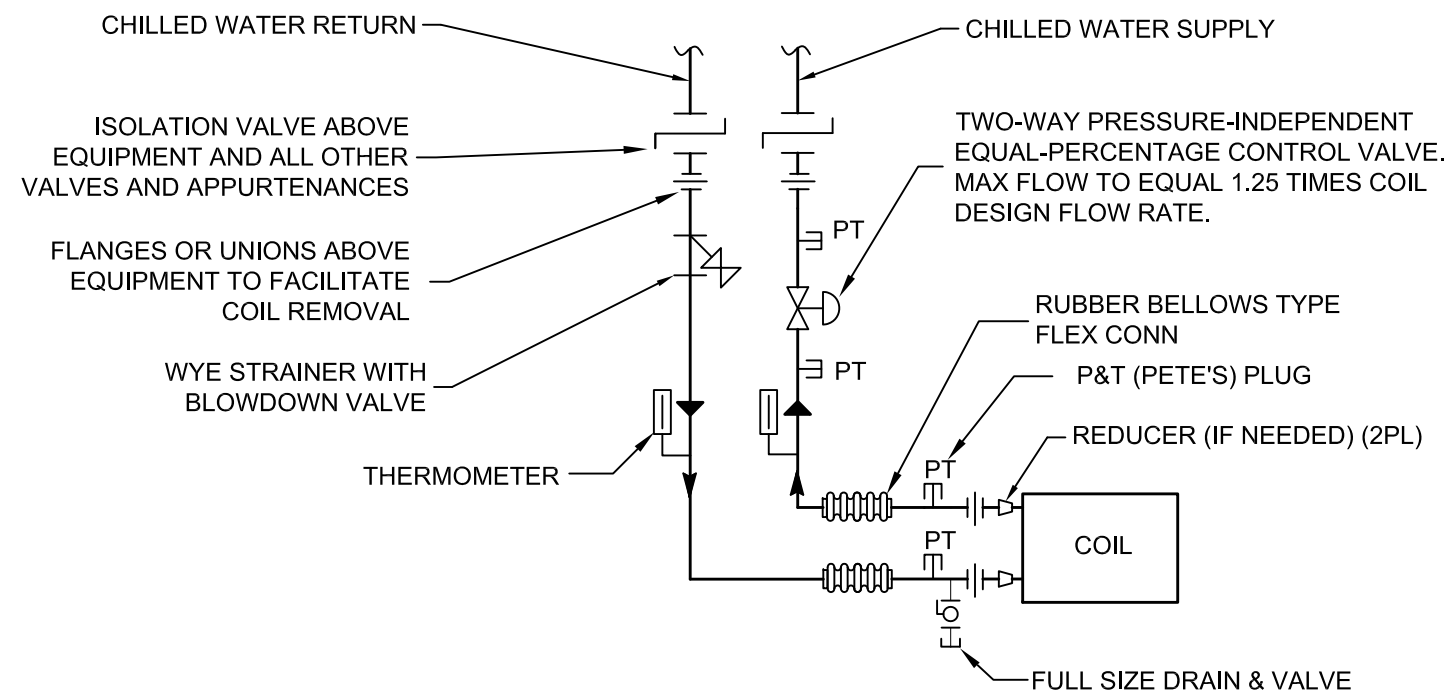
CHILLED WATER RETURN

CHILLED WATER SUPPLY

ISOLATION VALVE ABOVE EQUIPMENT AND ALL OTHER VALVES AND APPURTENANCES

TWO-WAY PRESSURE-INDEPENDENT EQUAL-PERCENTAGE CONTROL VALVE. MAX FLOW TO EQUAL 1.25 TIMES COIL DESIGN FLOW RATE.

FLANGES OR UNIONS ABOVE EQUIPMENT TO FACILITATE COIL REMOVAL

PT

RUBBER BELLOWS TYPE FLEX CONN

WYE STRAINER WITH BLOWDOWN VALVE

PT

P&T (PETE'S) PLUG

REDUCER (IF NEEDED) (2PL)

THERMOMETER

PT

COIL

PT

FULL SIZE DRAIN & VALVE